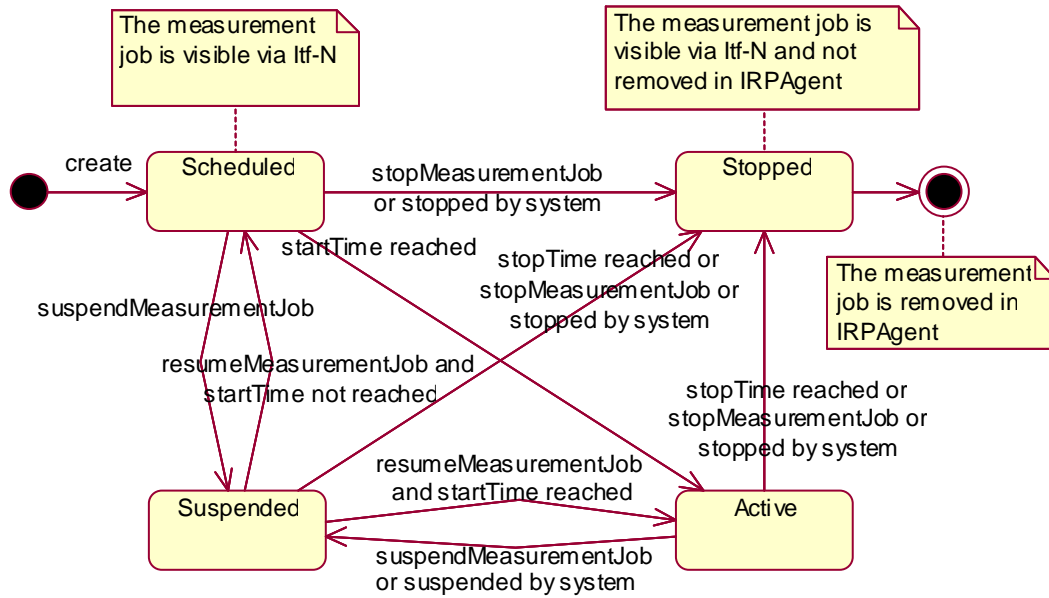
The measurement job is visible via Itf-N

The measurement job is visible via Itf-N and not removed in IRPAgent

create

Scheduled

stopMeasurementJob or stopped by system

Stopped

startTime reached

stopTime reached or stopMeasurementJob or stopped by system

The measurement job is removed in IRPAgent

suspendMeasurementJob

resumeMeasurementJob and startTime not reached

stopTime reached or stopMeasurementJob or stopped by system

resumeMeasurementJob and startTime reached

Suspended

Active

suspendMeasurementJob or suspended by system